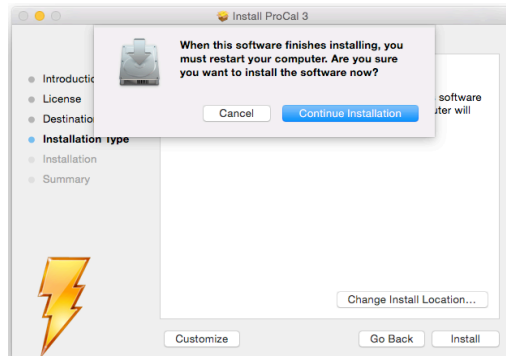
Install ProCal 3

When this software finishes installing, you must restart your computer. Are you sure you want to install the software now?

Cancel

Continue Installation

Introductio

License

Destinatio

Installation Type

Installation

Summary

software

uter will

Change Install Location...

Customize

Go Back

Install